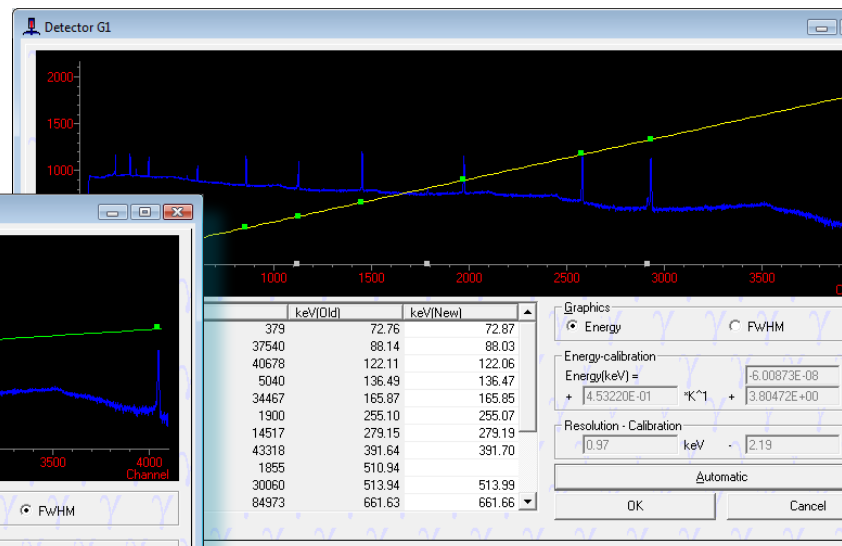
Detector G1

2000
1500
1000
1000
1500
2000
2500
3000
3500

3500
4000
Channel

FWHM

| | keV(Old) | keV(New) |
|---|---|---|
| 379 | 72.76 | 72.87 |
| 37540 | 88.14 | 88.03 |
| 40678 | 122.11 | 122.06 |
| 5040 | 136.49 | 136.47 |
| 34467 | 165.87 | 165.85 |
| 1900 | 255.10 | 255.07 |
| 14517 | 279.15 | 279.19 |
| 43318 | 391.64 | 391.70 |
| 1855 | 510.94 | |
| 30060 | 513.94 | 513.99 |
| 84973 | 661.63 | 661.66 |

Graphics
Energy
FWHM

Energy-calibration
Energy(keV) =
-6.00873E-08
+ 4.53220E-01 *K^1 + 3.80472E+00

Resolution - Calibration
0.97 keV - 2.19

Automatic
OK
Cancel